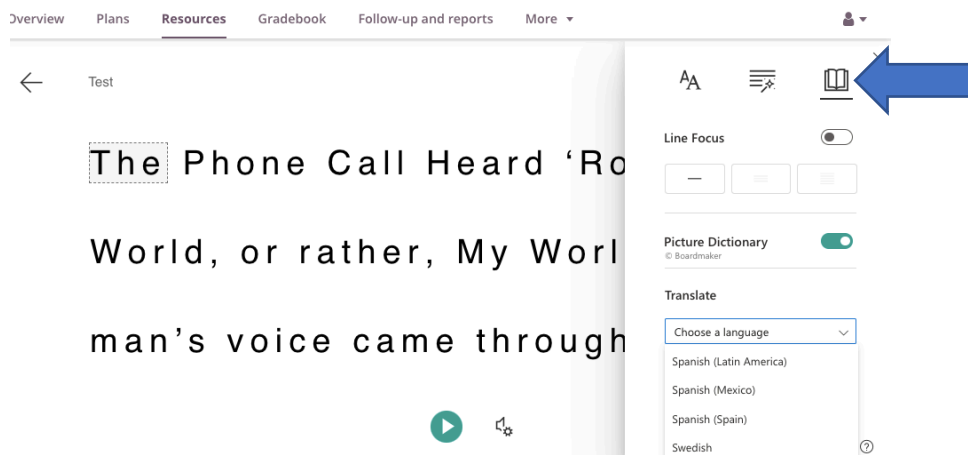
Overview Plans Resources Gradebook Follow-up and reports More

Test

The Phone Call Heard ‘Ro

World, or rather, My Worl

man’s voice came through

Line Focus

Picture Dictionary
© Boardmaker

Translate

Choose a language

Spanish (Latin America)

Spanish (Mexico)

Spanish (Spain)

Swedish

?